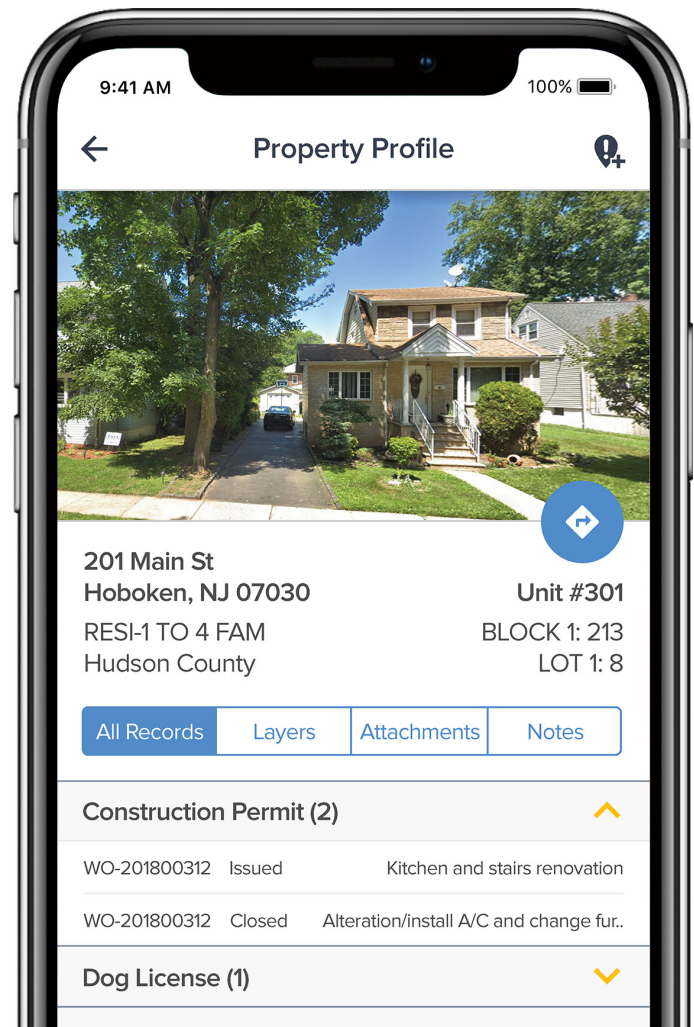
9:41 AM
100%

Property Profile

201 Main St
Hoboken, NJ 07030
Unit #301
RESI-1 TO 4 FAM
BLOCK 1: 213
Hudson County
LOT 1: 8

All Records | Layers | Attachments | Notes

Construction Permit (2)

WO-201800312 Issued Kitchen and stairs renovation

WO-201800312 Closed Alteration/install A/C and change fur..

Dog License (1)